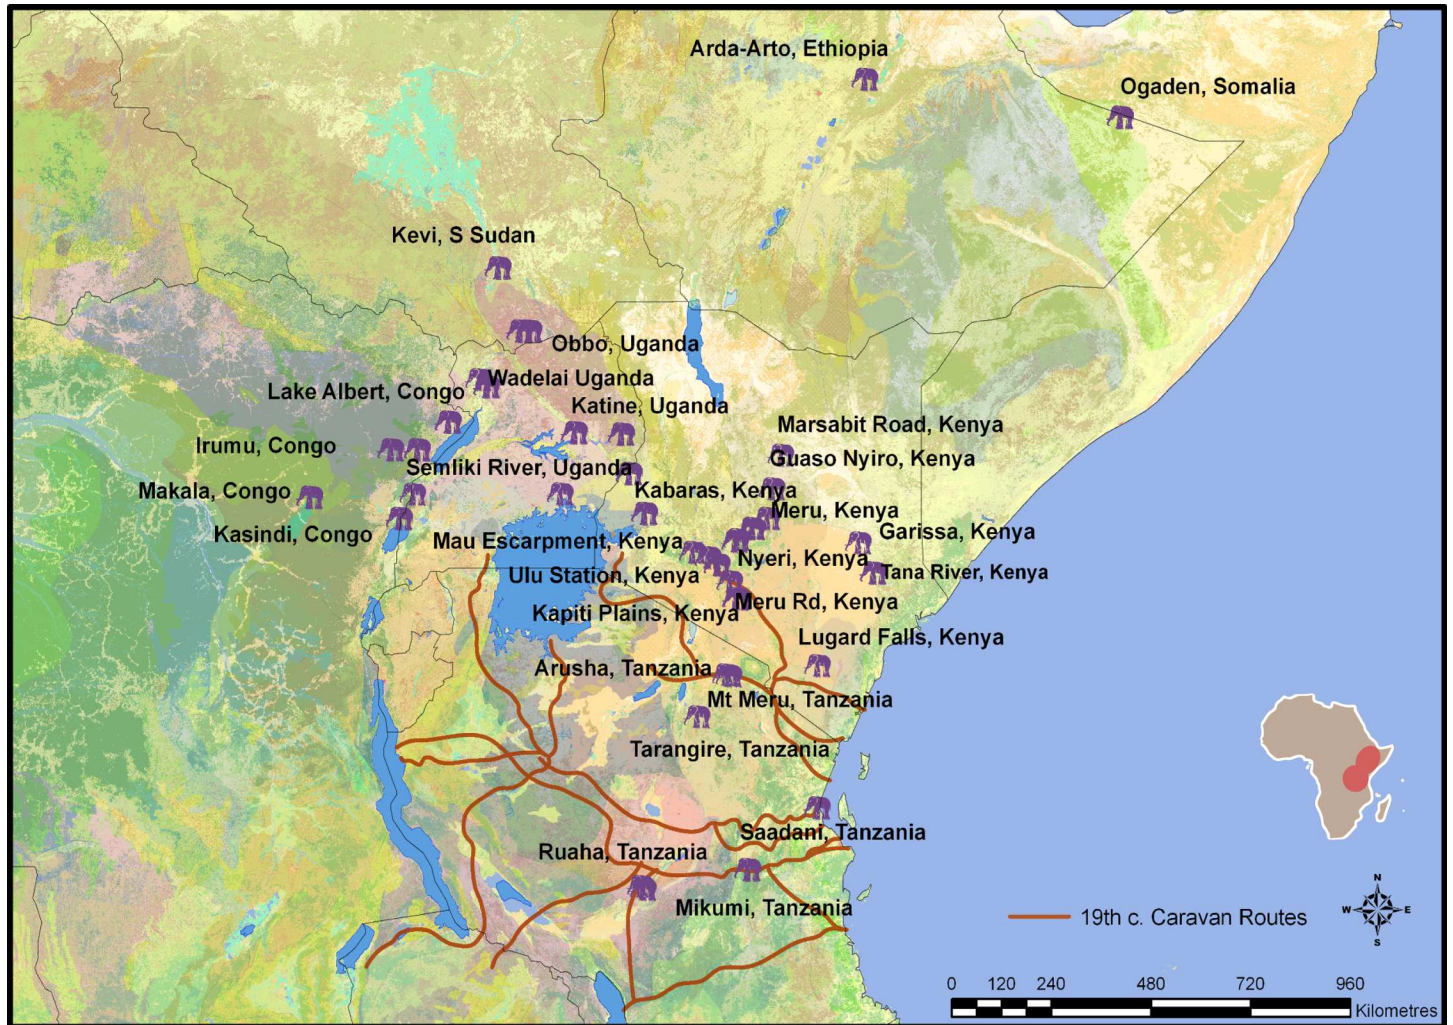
Arda-Arto, Ethiopia

Ogaden, Somalia

Kevi, S Sudan

Obbo, Uganda

Wadelai Uganda

Lake Albert, Congo

Katine, Uganda

Marsabit Road, Kenya

Irumu, Congo

Guaso Nyiro, Kenya

Semliki River, Uganda

Makala, Congo

Kabaras, Kenya

Meru, Kenya

Kasindi, Congo

Garissa, Kenya

Mau Escarpment, Kenya

Nyeri, Kenya

Ulu Station, Kenya

Tana River, Kenya

Meru Rd, Kenya

Kapiti Plains, Kenya

Lugard Falls, Kenya

Arusha, Tanzania

Mt Meru, Tanzania

Tarangire, Tanzania

Saadani, Tanzania

Ruaha, Tanzania

Mikumi, Tanzania

19th c. Caravan Routes

N
W E
S

0 120 240 480 720 960
Kilometres